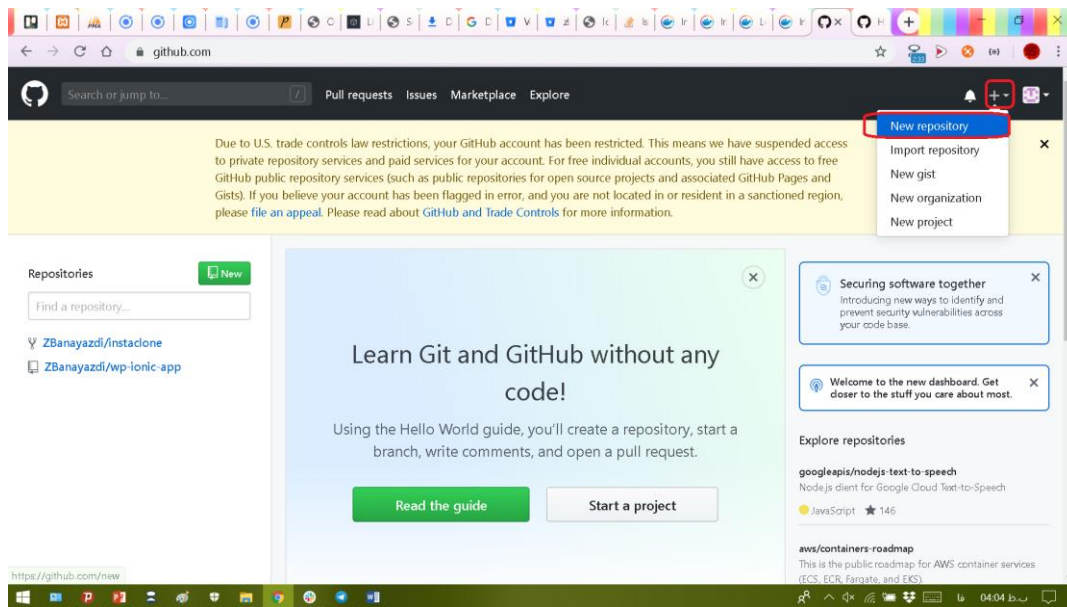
github.com

Search or jump to...

Pull requests Issues Marketplace Explore

New repository
Import repository
New gist
New organization
New project

Due to U.S. trade controls law restrictions, your GitHub account has been restricted. This means we have suspended access to private repository services and paid services for your account. For free individual accounts, you still have access to free GitHub public repository services (such as public repositories for open source projects and associated GitHub Pages and Gists). If you believe your account has been flagged in error, and you are not located in or resident in a sanctioned region, please file an appeal. Please read about GitHub and Trade Controls for more information.

Repositories

New

Find a repository...

ZBanayazdi/instaclone

ZBanayazdi/wp-ionic-app

Learn Git and GitHub without any code!

Using the Hello World guide, you'll create a repository, start a branch, write comments, and open a pull request.

Read the guide

Start a project

Securing software together

Introducing new ways to identify and prevent security vulnerabilities across your code base.

Welcome to the new dashboard. Get closer to the stuff you care about most.

Explore repositories

googleapis/nodejs-text-to-speech

Node.js client for Google Cloud Text-to-Speech

JavaScript 146

aws/containers-roadmap

This is the public roadmap for AWS container services (ECS, ECR, Fargate, and EKS).

https://github.com/new

04:04 ب.ظ